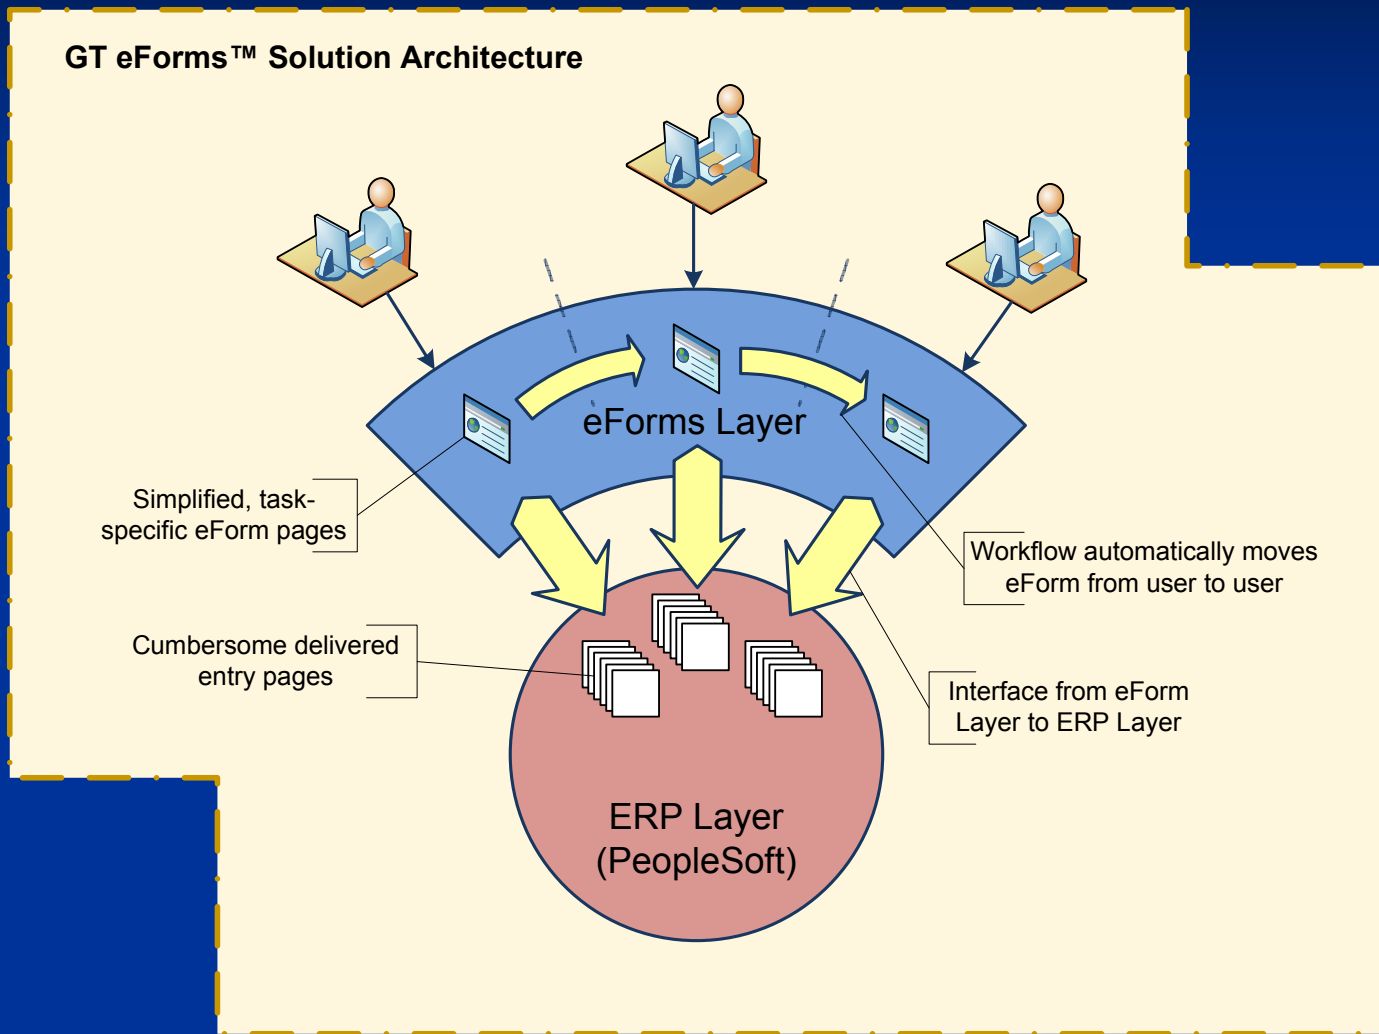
GT eForms™ Solution Architecture

eForms Layer

Simplified, task-specific eForm pages

Workflow automatically moves eForm from user to user

Cumbersome delivered entry pages

Interface from eForm Layer to ERP Layer

ERP Layer (PeopleSoft)